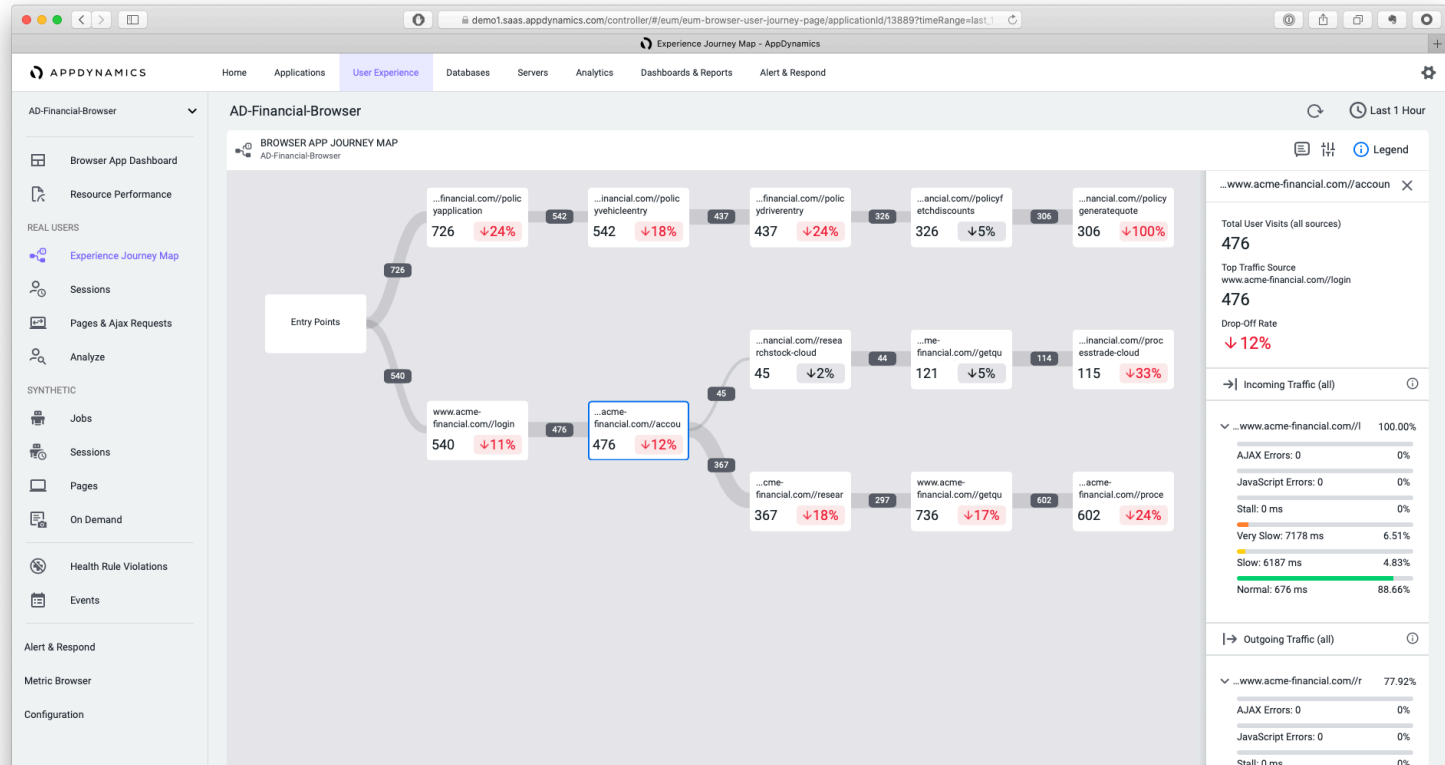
demo1.saas.appdynamics.com/controller/#/eum/eum-browser-user-journey-page/applicationId/13889?timeRange=last_1

Experience Journey Map - AppDynamics

APPDYNAMICS

Home Applications User Experience Databases Servers Analytics Dashboards & Reports Alert & Respond

AD-Financial-Browser

AD-Financial-Browser

Last 1 Hour

Browser App Dashboard
Resource Performance
REAL USERS
Experience Journey Map
Sessions
Pages & Ajax Requests
Analyze
SYNTHETIC
Jobs
Sessions
Pages
On Demand
Health Rule Violations
Events
Alert & Respond
Metric Browser
Configuration

BROWSER APP JOURNEY MAP
AD-Financial-Browser

Legend

Entry Points

726

540

...financial.com//policyapplication
726 ↓24%

542

...inancial.com//policyvehicleentry
542 ↓18%

437

...financial.com//policydriverentry
437 ↓24%

326

...ancial.com//policyfetchdiscounts
326 ↓5%

306

...nancial.com//policygeneratequote
306 ↓100%

www.acme-financial.com//login
540 ↓11%

476

...acme-financial.com//accou
476 ↓12%

45

...nancial.com//researchstock-cloud
45 ↓2%

44

...me-financial.com//getqu
121 ↓5%

114

...inancial.com//processtrade-cloud
115 ↓33%

367

...cme-financial.com//resear
367 ↓18%

297

www.acme-financial.com//getqu
736 ↓17%

602

...acme-financial.com//proce
602 ↓24%

...www.acme-financial.com//accoun

Total User Visits (all sources)
476
Top Traffic Source
www.acme-financial.com//login
476
Drop-Off Rate
↓12%

Incoming Traffic (all)

...www.acme-financial.com//l 100.00%
AJAX Errors: 0 0%
JavaScript Errors: 0 0%
Stall: 0 ms 0%
Very Slow: 7178 ms 6.51%
Slow: 6187 ms 4.83%
Normal: 676 ms 88.66%

Outgoing Traffic (all)

...www.acme-financial.com//r 77.92%
AJAX Errors: 0 0%
JavaScript Errors: 0 0%
Stall: 0 ms 0%